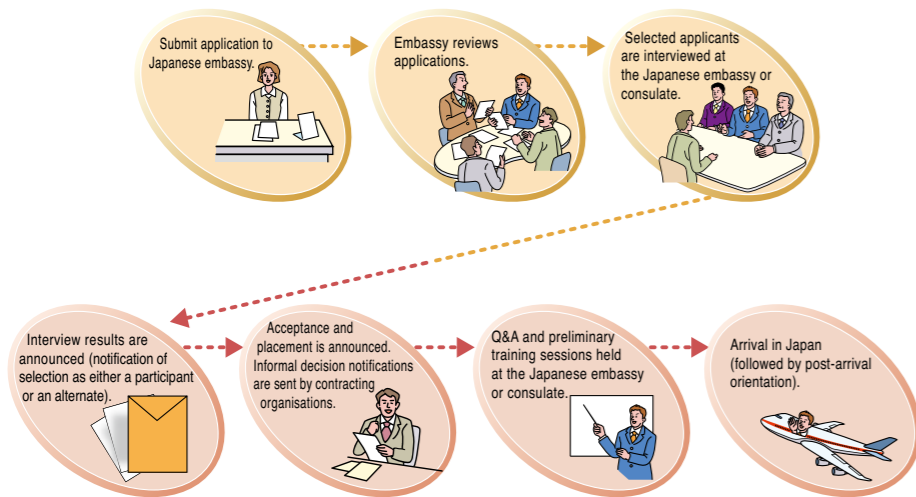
Submit application to Japanese embassy.

Embassy reviews applications.

Selected applicants are interviewed at the Japanese embassy or consulate.

Interview results are announced (notification of selection as either a participant or an alternate).

Acceptance and placement is announced. Informal decision notifications are sent by contracting organisations.

Q&A and preliminary training sessions held at the Japanese embassy or consulate.

Arrival in Japan (followed by post-arrival orientation).